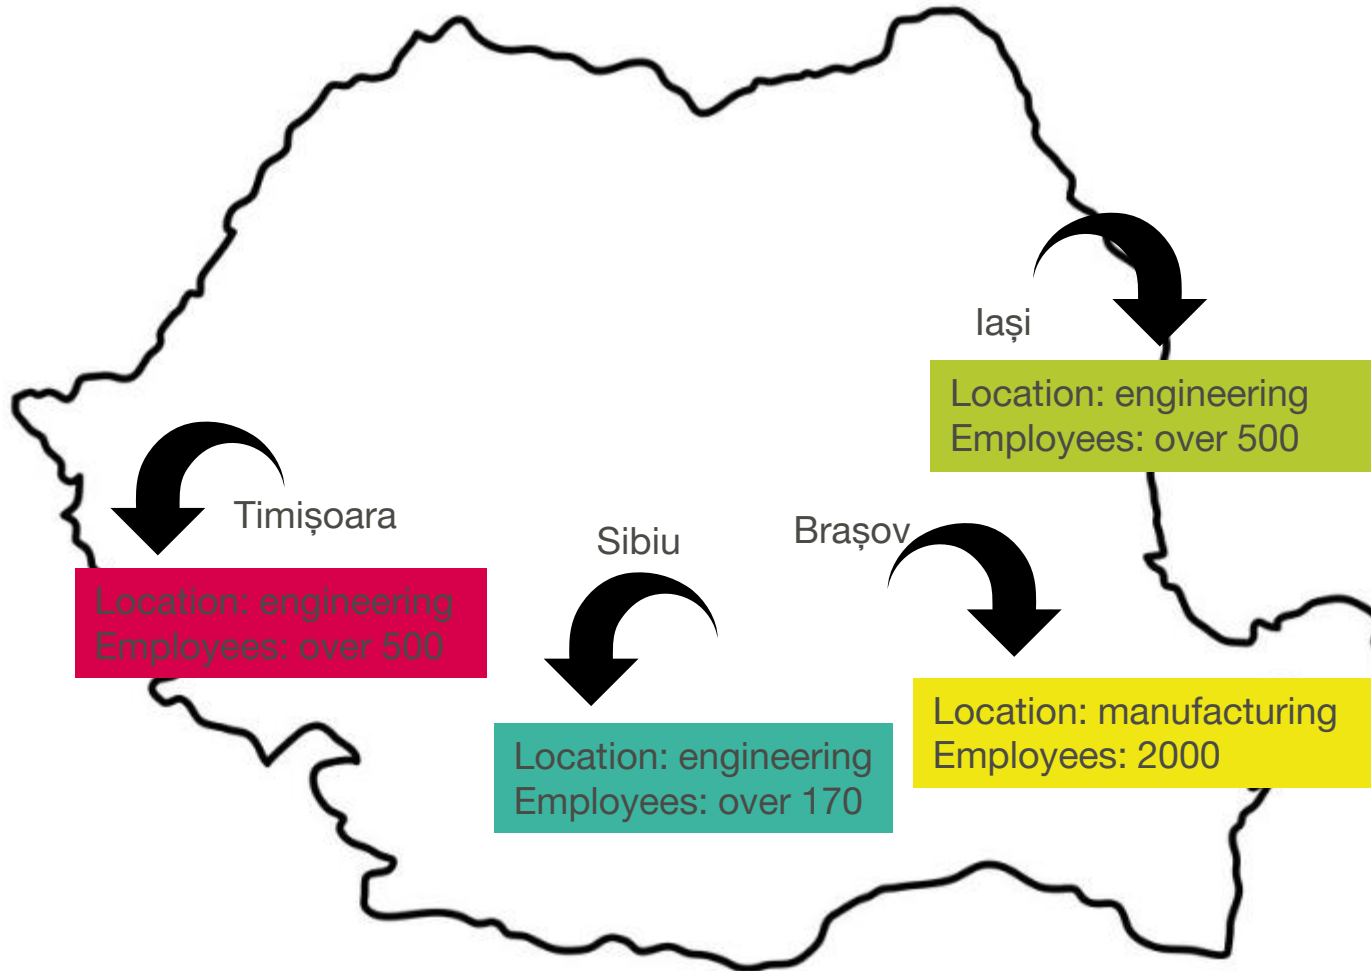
Iași

Location: engineering
Employees: over 500

Timișoara

Location: engineering
Employees: over 500

Sibiu

Location: engineering
Employees: over 170

Brașov

Location: manufacturing
Employees: 2000